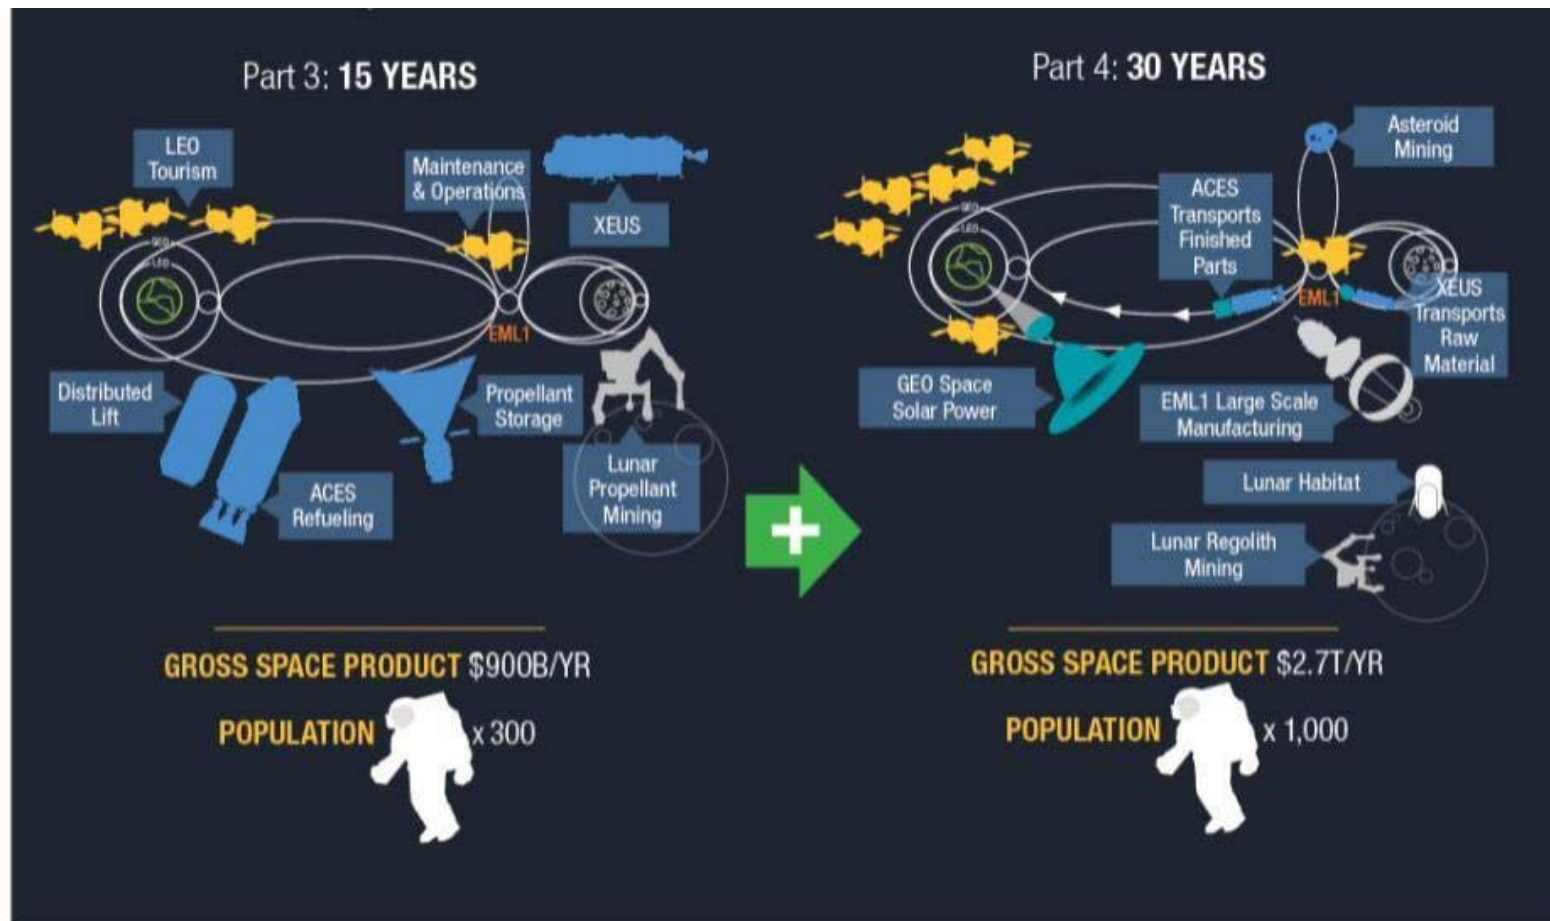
Part 3: **15 YEARS**

LEO Tourism

Maintenance & Operations

XEUS

GEO

LEO

EML1

Distributed Lift

Propellant Storage

ACES Refueling

Lunar Propellant Mining

GROSS SPACE PRODUCT $900B/YR

POPULATION x 300

Part 4: **30 YEARS**

Asteroid Mining

ACES Transports Finished Parts

GEO

LEO

EML1

XEUS Transports Raw Material

GEO Space Solar Power

EML1 Large Scale Manufacturing

Lunar Habitat

Lunar Regolith Mining

GROSS SPACE PRODUCT $2.7T/YR

POPULATION x 1,000